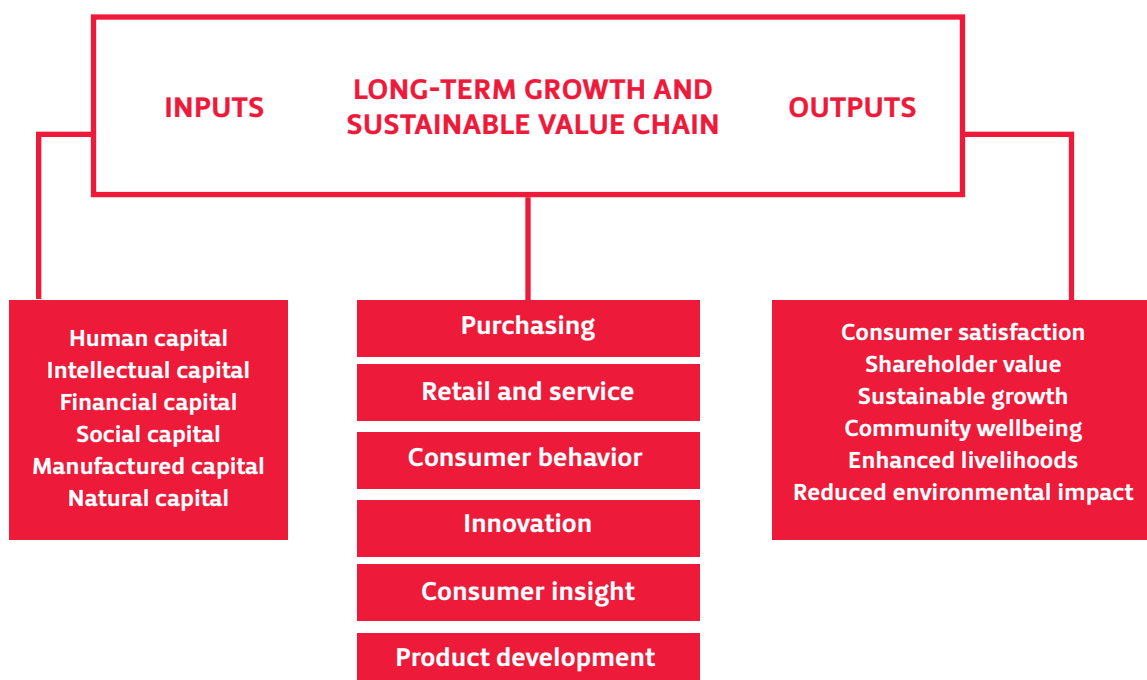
INPUTS

LONG-TERM GROWTH AND SUSTAINABLE VALUE CHAIN

OUTPUTS

Human capital
Intellectual capital
Financial capital
Social capital
Manufactured capital
Natural capital

Purchasing

Retail and service

Consumer behavior

Innovation

Consumer insight

Product development

Consumer satisfaction
Shareholder value
Sustainable growth
Community wellbeing
Enhanced livelihoods
Reduced environmental impact